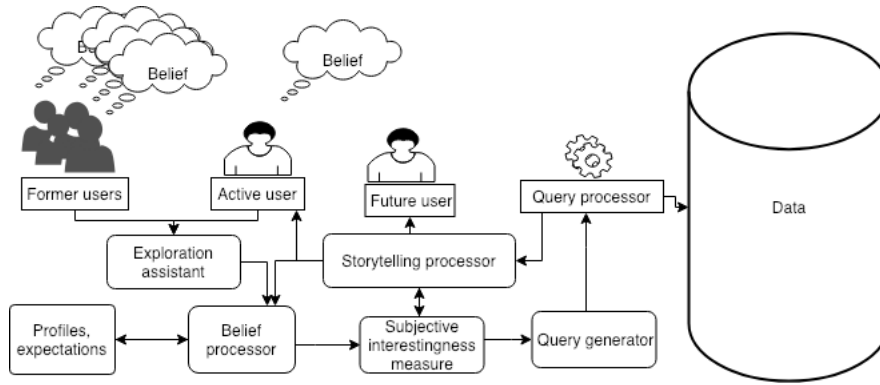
Be
Belief
Belief

Former users
Active user
Future user
Query processor
Data
Exploration assistant
Storytelling processor
Profiles, expectations
Belief processor
Subjective interestingness measure
Query generator